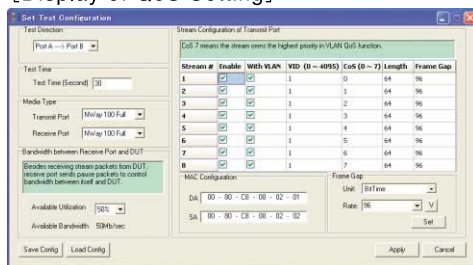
[Display of QoS Setting]

Set Test Configuration

Test Direction
Port A ---> Port B

Test Time
Test Time (Second) 30

Media Type
Transmit Port NWay 100 Full
Receive Port NWay 100 Full

Bandwidth between Receive Port and DUT
Besides receiving stream packets from DUT, receive port sends pause packets to control bandwidth between itself and DUT.

Available Utilization 50%
Available Bandwidth 50Mb/sec

Stream Configuration of Transmit Port
CoS 7 means the stream owns the highest priority in VLAN QoS function.

| Stream # | Enable | With VLAN | VID (0 ~ 4095) | CoS (0 ~ 7) | Length | Frame Gap |
|---|---|---|---|---|---|---|
| 1 | ☑ | ☑ | 1 | 0 | 64 | 96 |
| 2 | ☑ | ☑ | 1 | 1 | 64 | 96 |
| 3 | ☑ | ☑ | 1 | 2 | 64 | 96 |
| 4 | ☑ | ☑ | 1 | 3 | 64 | 96 |
| 5 | ☑ | ☑ | 1 | 4 | 64 | 96 |
| 6 | ☑ | ☑ | 1 | 5 | 64 | 96 |
| 7 | ☑ | ☑ | 1 | 6 | 64 | 96 |
| 8 | ☑ | ☑ | 1 | 7 | 64 | 96 |

MAC Configuration
DA 00 - 00 - C8 - 00 - 02 - 01
SA 00 - 00 - C8 - 00 - 02 - 02

Frame Gap
Unit BitTime
Rate 96 V
Set

Save Config Load Config Apply Cancel